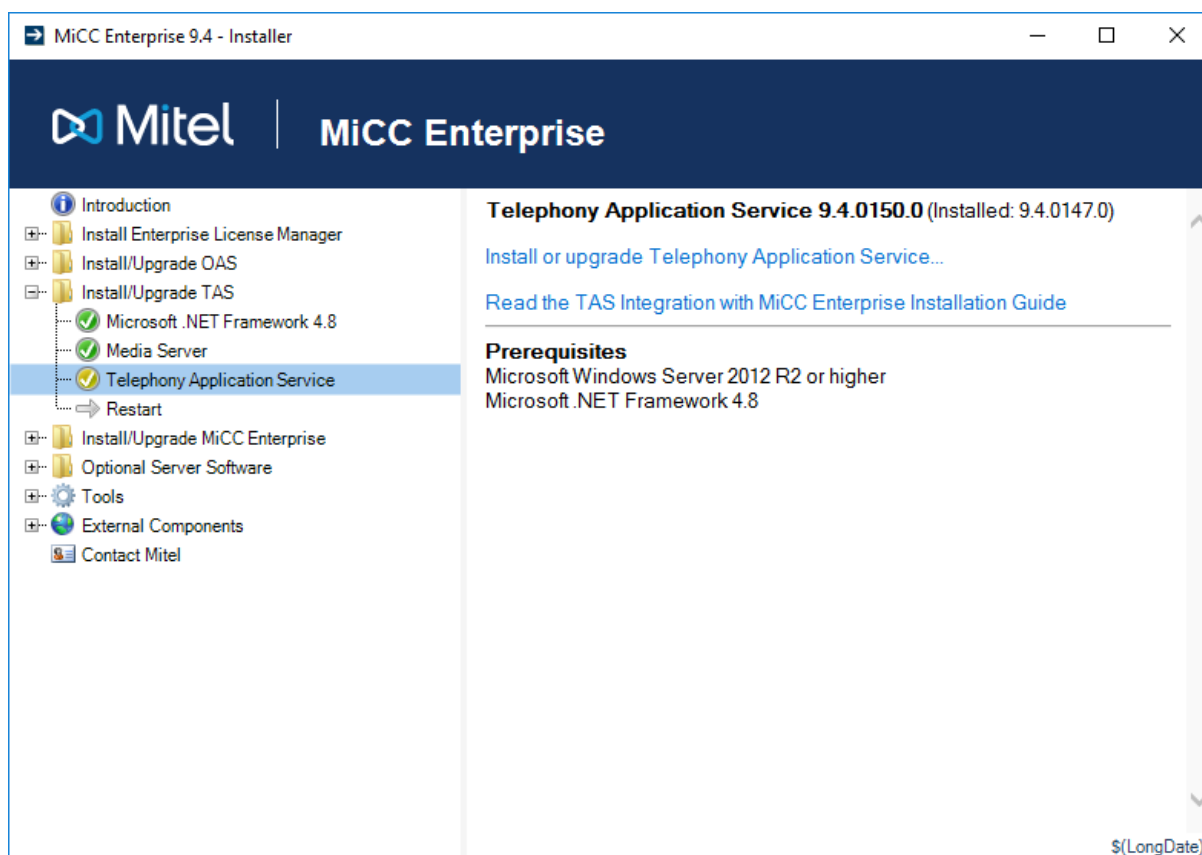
MiCC Enterprise 9.4 - Installer

Mitel | MiCC Enterprise

Introduction
Install Enterprise License Manager
Install/Upgrade OAS
Install/Upgrade TAS
Microsoft .NET Framework 4.8
Media Server
Telephony Application Service
Restart
Install/Upgrade MiCC Enterprise
Optional Server Software
Tools
External Components
Contact Mitel

**Telephony Application Service 9.4.0150.0** (Installed: 9.4.0147.0)

Install or upgrade Telephony Application Service...

Read the TAS Integration with MiCC Enterprise Installation Guide

**Prerequisites**
Microsoft Windows Server 2012 R2 or higher
Microsoft .NET Framework 4.8

$(LongDate)